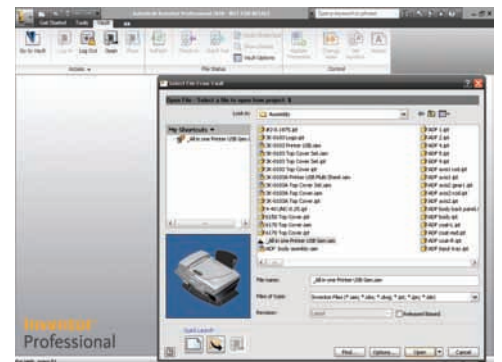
Autodesk Inventor Professional 2010 - NOT FOR RESALE

Get Started Tools Vault

Select File From Vault

Open File - Select a file to open from project: 8

Look in: Assembly

My Shortcuts

File name: _All-in-one Printer USB Gen.iam

Files of type: Inventor Files (*.iam; *.idw; *.dwg; *.ipt; *.ipn; *.ide)

Revision: Latest

Released Biased

Quick Launch

Find... Options... Open Cancel

Inventor Professional

For Help, press F1